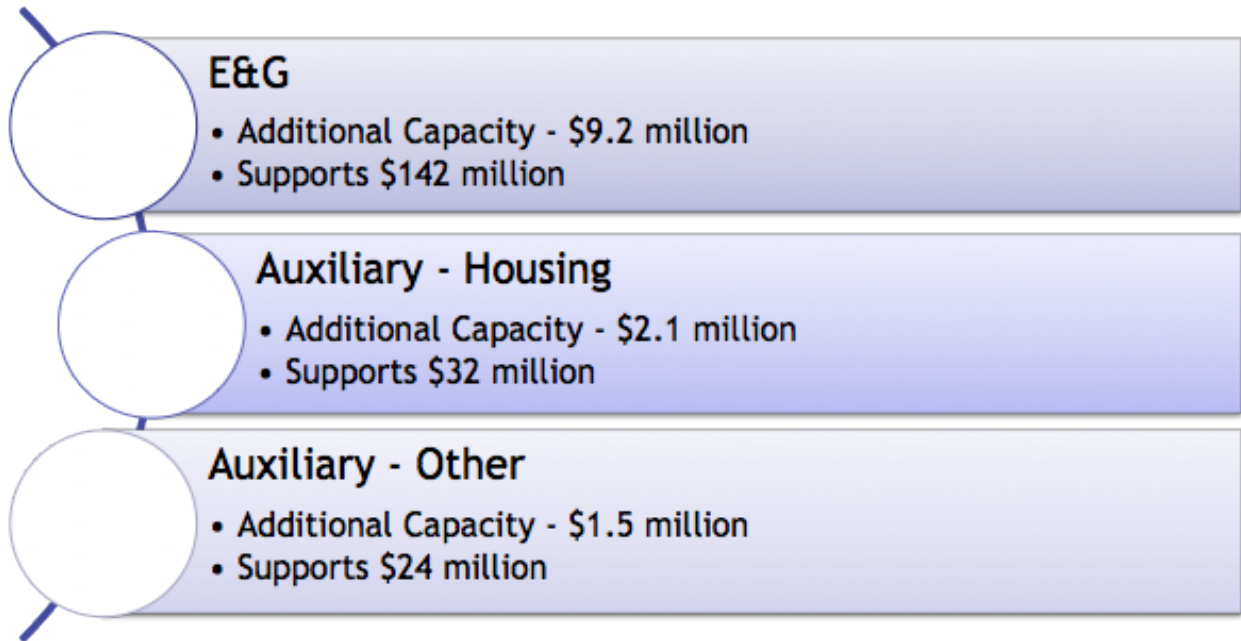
E&G

• Additional Capacity - \$9.2 million
• Supports \$142 million

Auxiliary - Housing

• Additional Capacity - \$2.1 million
• Supports \$32 million

Auxiliary - Other

• Additional Capacity - \$1.5 million
• Supports \$24 million